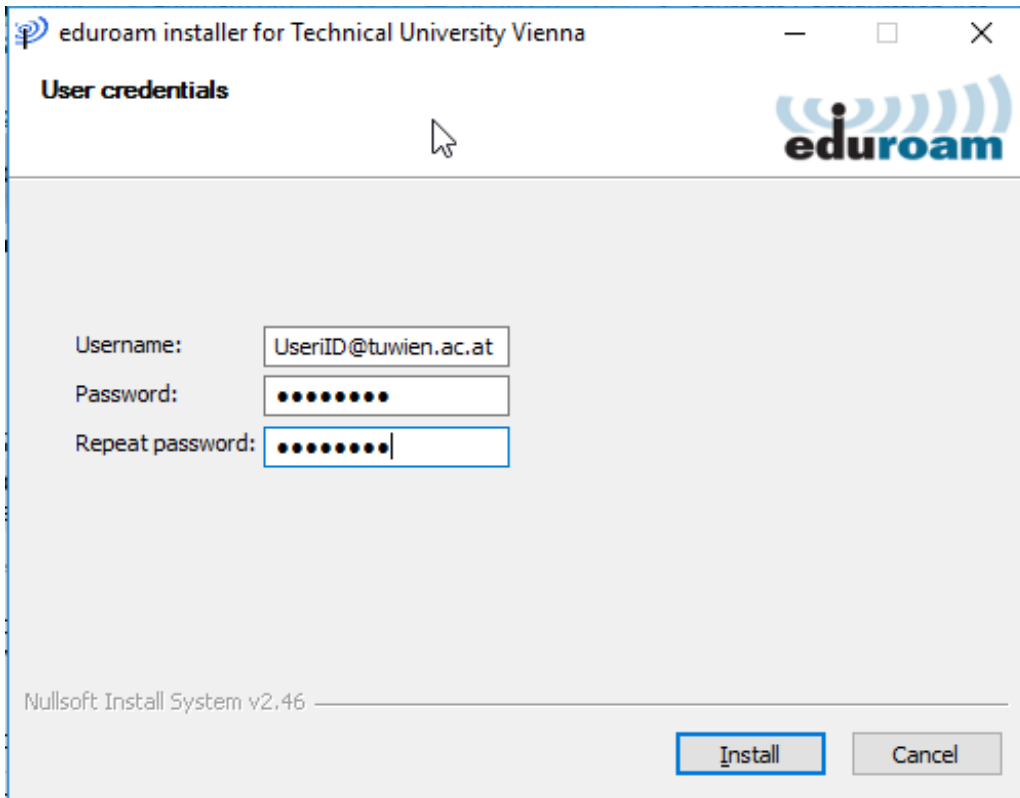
eduroam installer for Technical University Vienna

User credentials

eduroam

Username: UseriID@tuwien.ac.at
Password: ••••••••
Repeat password: ••••••••

Nullsoft Install System v2.46

Install Cancel